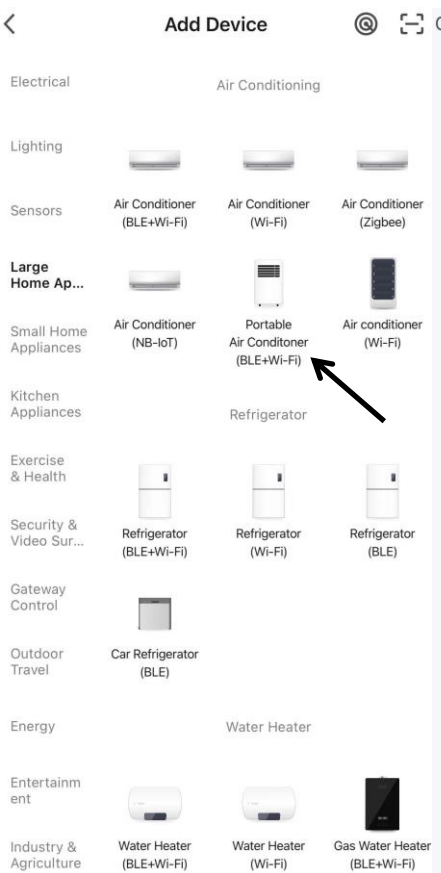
Add Device

Electrical
Lighting
Sensors
Large Home Ap...
Small Home Appliances
Kitchen Appliances
Exercise & Health
Security & Video Sur...
Gateway Control
Outdoor Travel
Energy
Entertainm ent
Industry & Agriculture

Air Conditioning

Air Conditioner (BLE+Wi-Fi)
Air Conditioner (Wi-Fi)
Air Conditioner (Zigbee)
Air Conditioner (NB-IoT)
Portable Air Conditoner (BLE+Wi-Fi)
Air conditioner (Wi-Fi)

Refrigerator

Refrigerator (BLE+Wi-Fi)
Refrigerator (Wi-Fi)
Refrigerator (BLE)
Car Refrigerator (BLE)

Water Heater

Water Heater (BLE+Wi-Fi)
Water Heater (Wi-Fi)
Gas Water Heater (BLE+Wi-Fi)